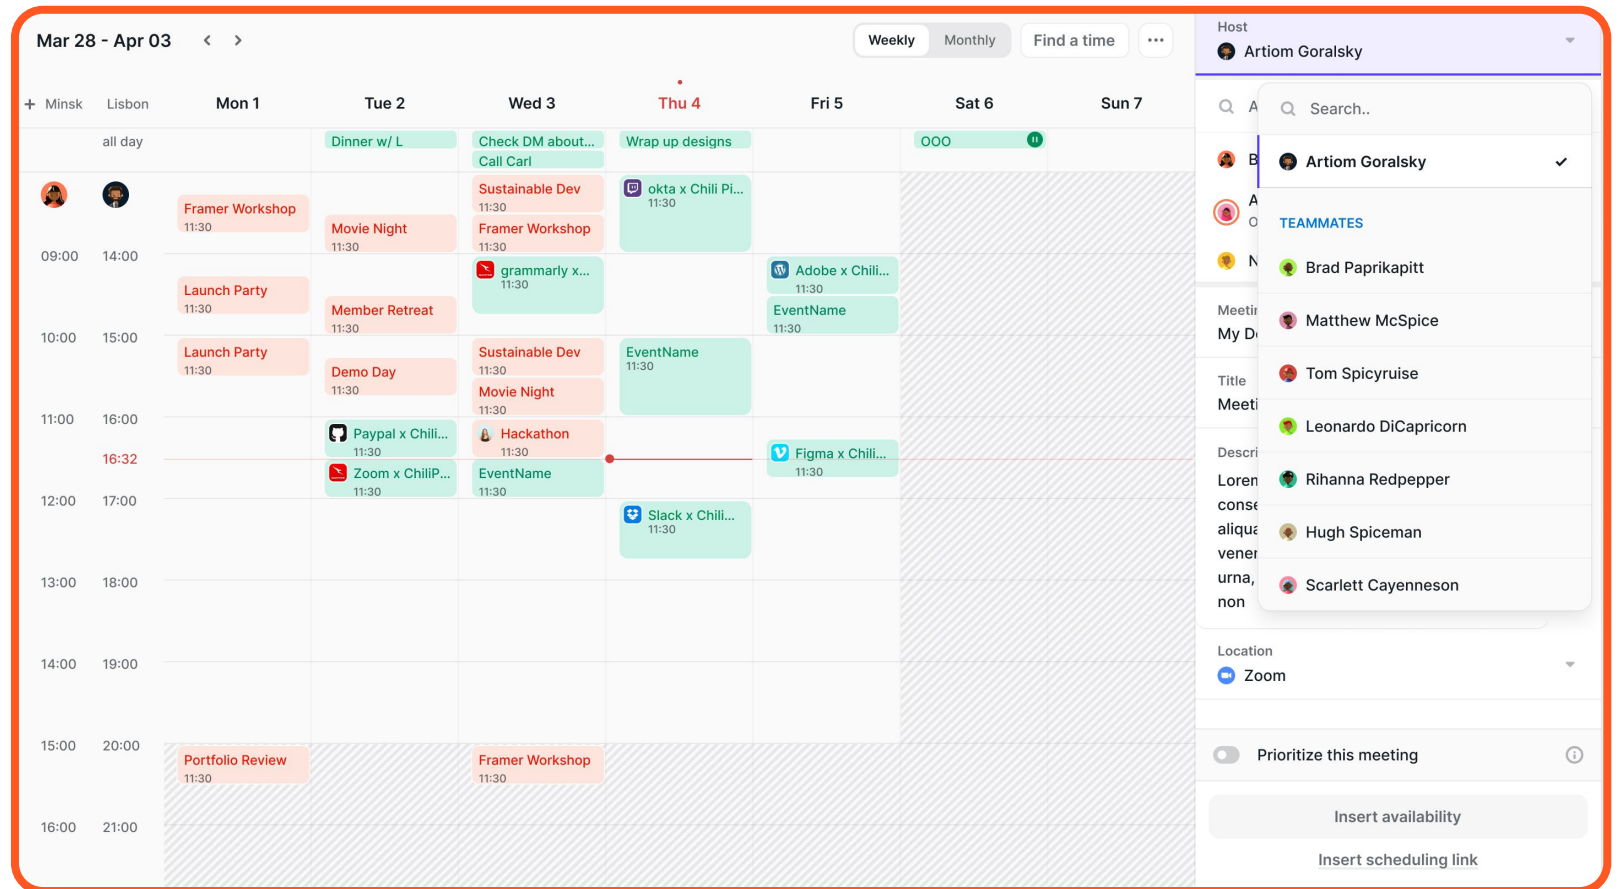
Mar 28 - Apr 03

Weekly Monthly Find a time ···

+ Minsk Lisbon

Mon 1 Tue 2 Wed 3 Thu 4 Fri 5 Sat 6 Sun 7

all day

Dinner w/ L
Check DM about...
Call Carl
Wrap up designs
OOO

09:00 14:00
10:00 15:00
11:00 16:00
16:32
12:00 17:00
13:00 18:00
14:00 19:00
15:00 20:00
16:00 21:00

Framer Workshop
11:30
Launch Party
11:30
Launch Party
11:30
Portfolio Review
11:30

Movie Night
11:30
Member Retreat
11:30
Demo Day
11:30
Paypal x Chili...
11:30
Zoom x ChiliP...
11:30

Sustainable Dev
11:30
Framer Workshop
11:30
grammarly x...
11:30
Sustainable Dev
11:30
Movie Night
11:30
Hackathon
11:30
EventName
11:30
Framer Workshop
11:30

okta x Chili Pi...
11:30
EventName
11:30
Slack x Chili...
11:30

Adobe x Chili...
11:30
EventName
11:30
Figma x Chili...
11:30

Host
Artiom Goralsky

Search..

Artiom Goralsky

TEAMMATES
Brad Paprikapitt
Matthew McSpice
Tom Spicyruise
Leonardo DiCapricorn
Rihanna Redpepper
Hugh Spiceman
Scarlett Cayenneson

A
B
A
O
N
Meeti
My D
Title
Meeti
Descri
Loren
conse
aliqua
vener
urna,
non

Location
Zoom

Prioritize this meeting

Insert availability

Insert scheduling link